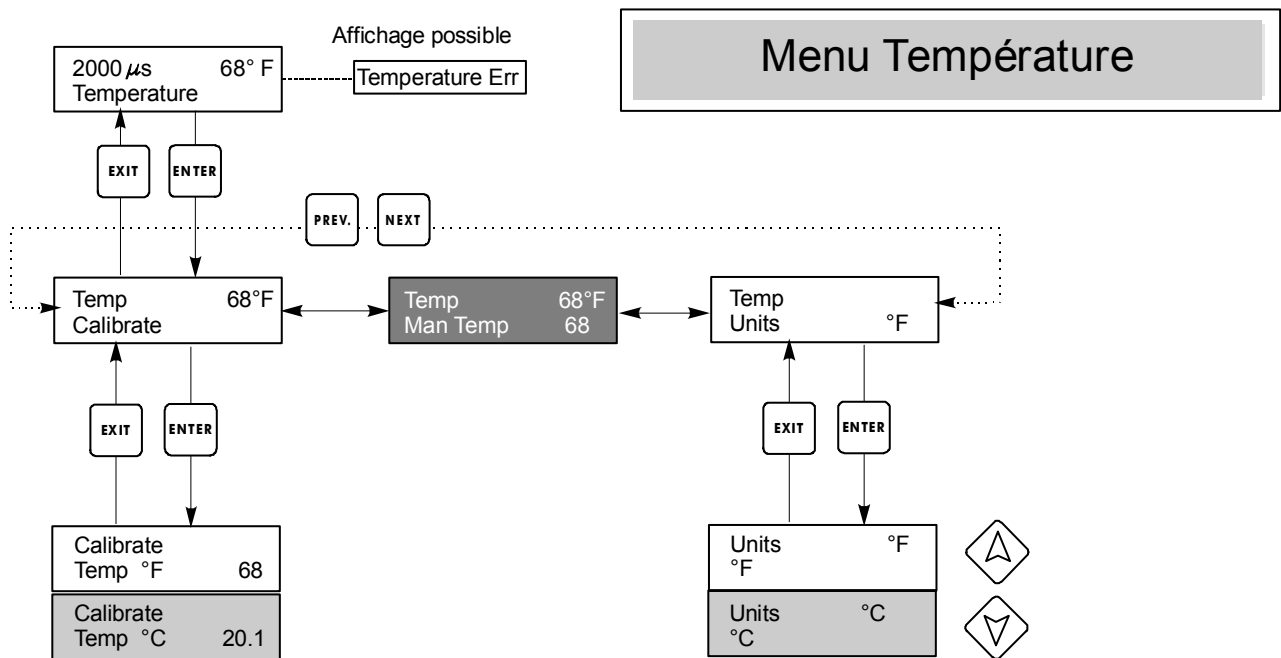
Affichage possible

2000 $\mu$s 68° F
Temperature

Temperature Err

Menu Température

EXIT

ENTER

PREV.

NEXT

Temp 68°F
Calibrate

Temp 68°F
Man Temp 68

Temp
Units °F

EXIT

ENTER

EXIT

ENTER

Calibrate
Temp °F 68

Calibrate
Temp °C 20.1

Units °F
°F

Units °C
°C